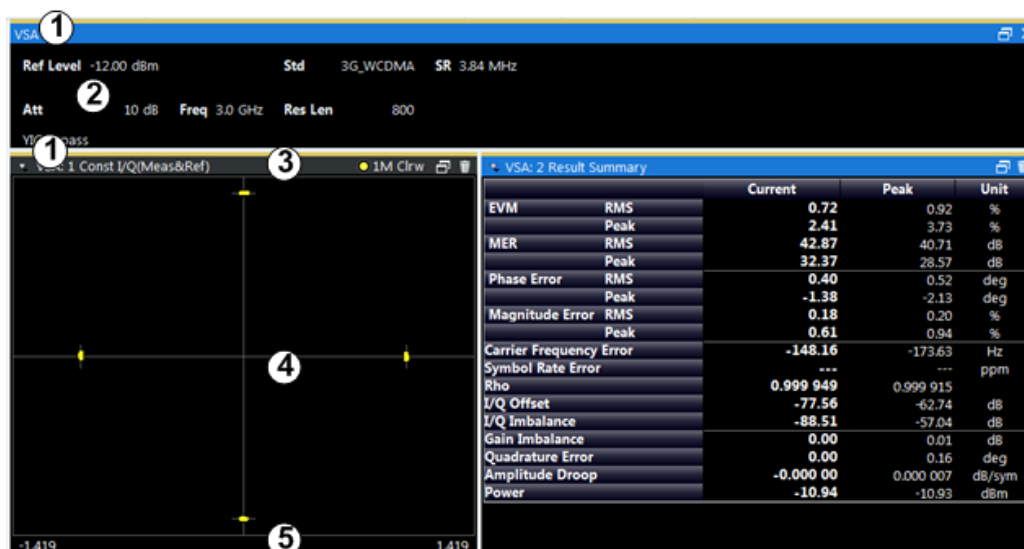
VSA 1

Ref Level -12.00 dBm Std 3G_WCDMA SR 3.84 MHz

Att 2 10 dB Freq 3.0 GHz Res Len 800

YIG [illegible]pass

1 VSA: 1 Const I/Q(Meas&Ref) 3 1M Clrw

4

-1.419 5 1.419

VSA: 2 Result Summary

| | | Current | Peak | Unit |
|---|---|---|---|---|
| EVM | RMS | 0.72 | 0.92 | % |
| | Peak | 2.41 | 3.73 | % |
| MER | RMS | 42.87 | 40.71 | dB |
| | Peak | 32.37 | 28.57 | dB |
| Phase Error | RMS | 0.40 | 0.52 | deg |
| | Peak | -1.38 | -2.13 | deg |
| Magnitude Error | RMS | 0.18 | 0.20 | % |
| | Peak | 0.61 | 0.94 | % |
| Carrier Frequency Error | | -148.16 | -173.63 | Hz |
| Symbol Rate Error | | --- | --- | ppm |
| Rho | | 0.999 949 | 0.999 915 | |
| I/Q Offset | | -77.56 | -62.74 | dB |
| I/Q Imbalance | | -88.51 | -57.04 | dB |
| Gain Imbalance | | 0.00 | 0.01 | dB |
| Quadrature Error | | 0.00 | 0.16 | deg |
| Amplitude Droop | | -0.000 00 | 0.000 007 | dB/sym |
| Power | | -10.94 | -10.93 | dBm |